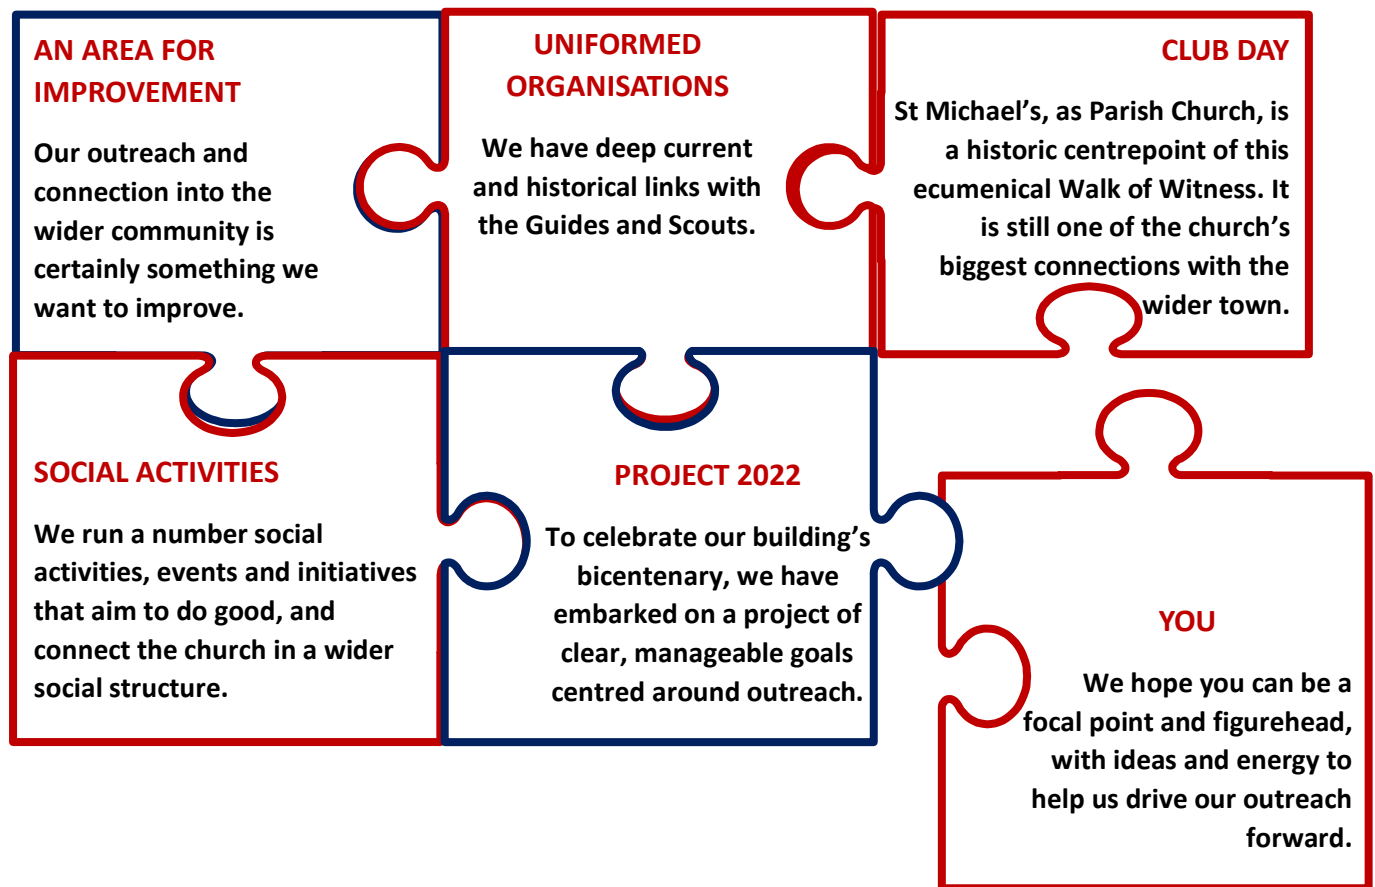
AN AREA FOR IMPROVEMENT

Our outreach and connection into the wider community is certainly something we want to improve.

UNIFORMED ORGANISATIONS

We have deep current and historical links with the Guides and Scouts.

CLUB DAY

St Michael’s, as Parish Church, is a historic centrepoint of this ecumenical Walk of Witness. It is still one of the church’s biggest connections with the wider town.

SOCIAL ACTIVITIES

We run a number social activities, events and initiatives that aim to do good, and connect the church in a wider social structure.

PROJECT 2022

To celebrate our building’s bicentenary, we have embarked on a project of clear, manageable goals centred around outreach.

YOU

We hope you can be a focal point and figurehead, with ideas and energy to help us drive our outreach forward.